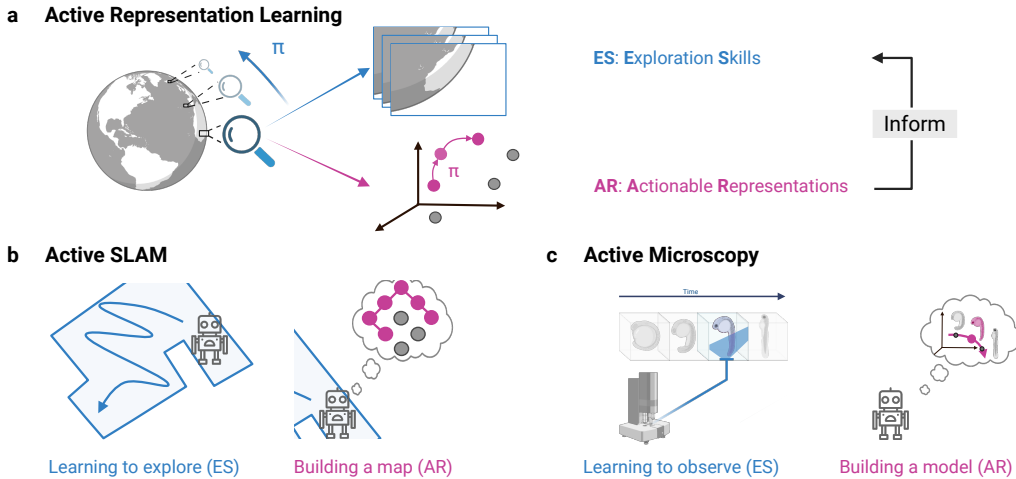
a Active Representation Learning

π

ES: Exploration Skills

Inform

π

AR: Actionable Representations

b Active SLAM

Learning to explore (ES)

Building a map (AR)

c Active Microscopy

Time

Learning to observe (ES)

Building a model (AR)